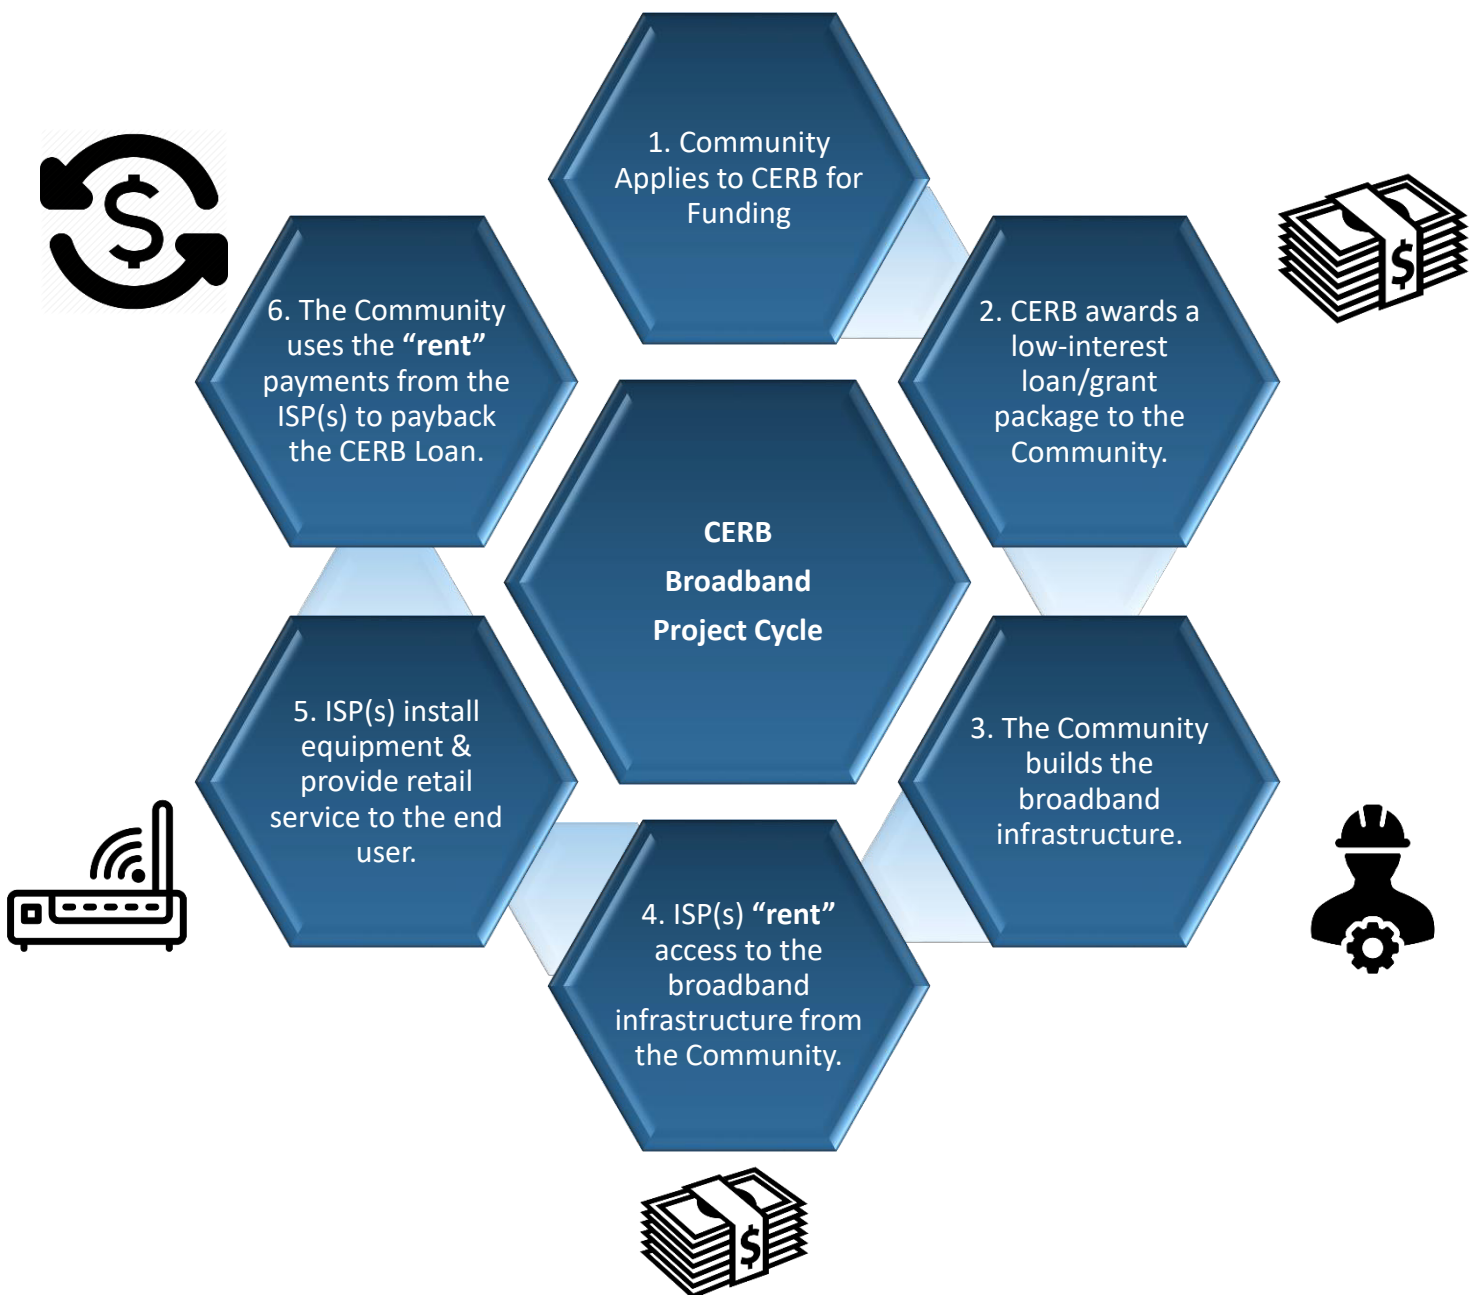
CERB Broadband Project Cycle

1. Community Applies to CERB for Funding

2. CERB awards a low-interest loan/grant package to the Community.

3. The Community builds the broadband infrastructure.

4. ISP(s) **"rent"** access to the broadband infrastructure from the Community.

5. ISP(s) install equipment & provide retail service to the end user.

6. The Community uses the **"rent"** payments from the ISP(s) to payback the CERB Loan.

$

$

$